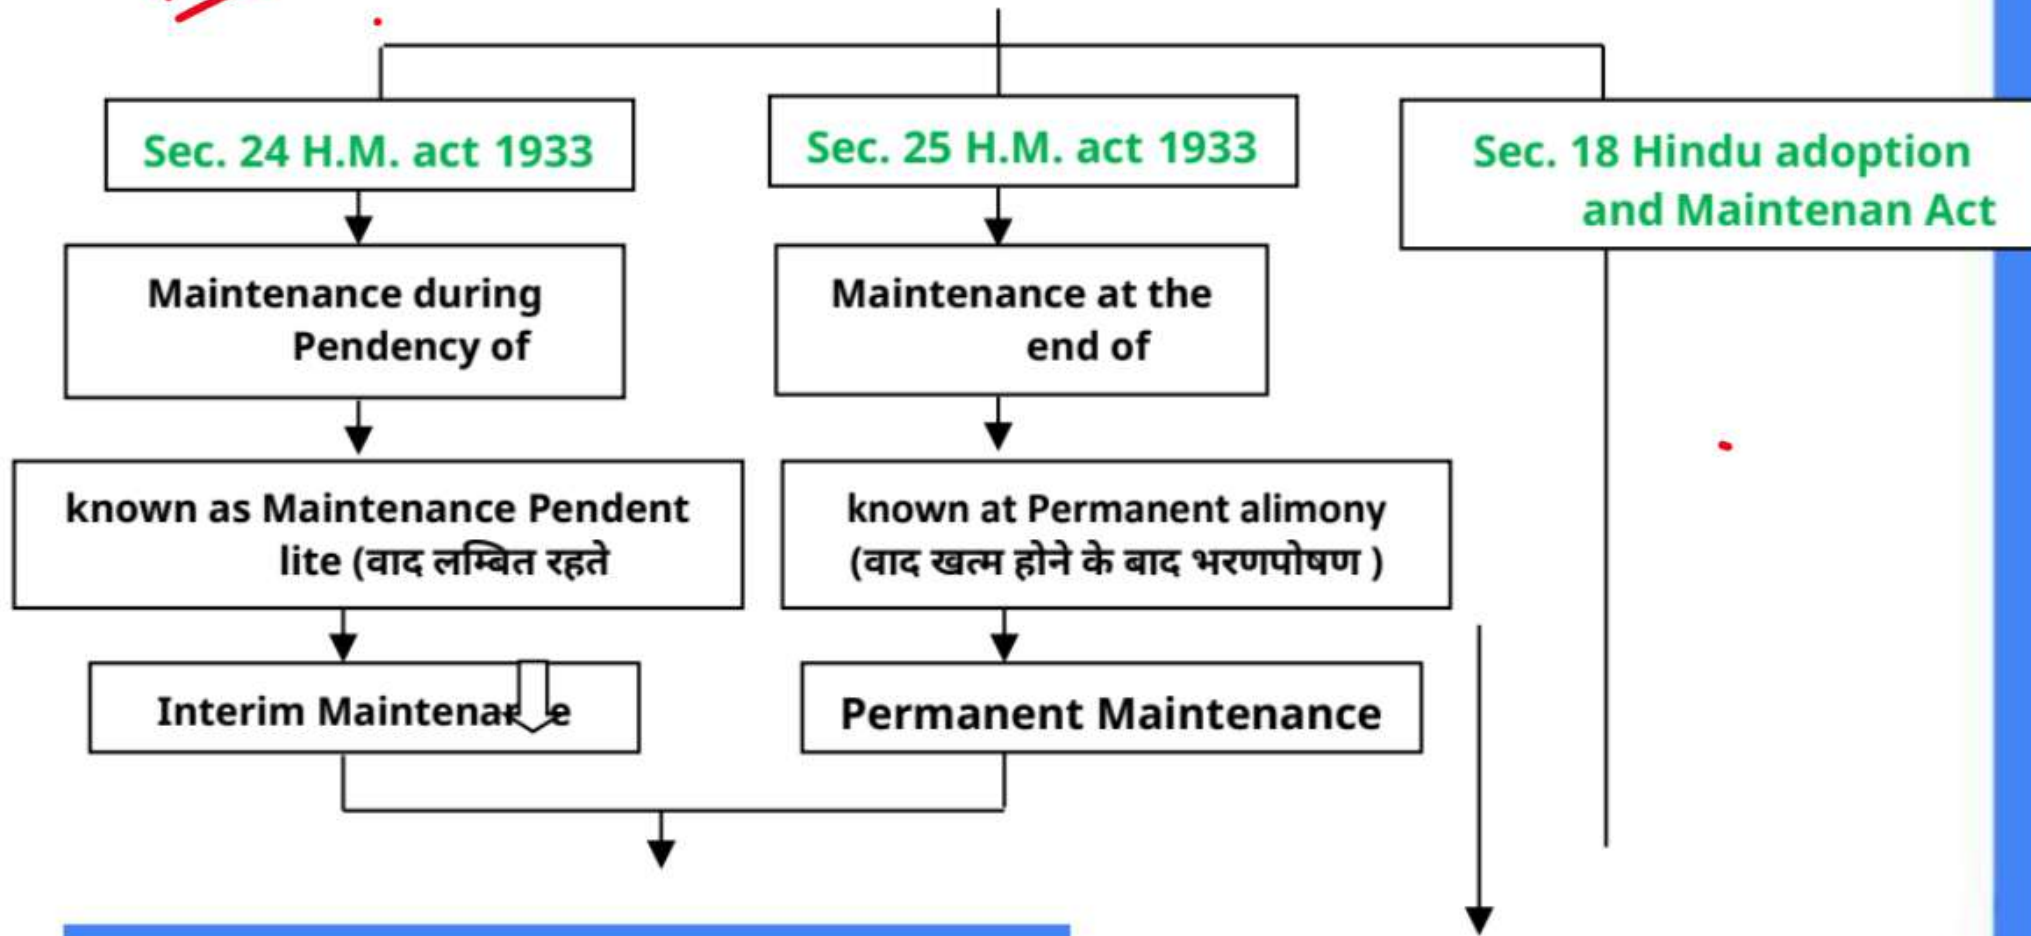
Sec. 24 H.M. act 1933

Maintenance during Pendency of

known as Maintenance Pendent lite (वाद लम्बित रहते

Interim Mainten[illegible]e

Sec. 25 H.M. act 1933

Maintenance at the end of

known at Permanent alimony (वाद खत्म होने के बाद भरणपोषण )

Permanent Maintenance

Sec. 18 Hindu adoption and Maintenan Act